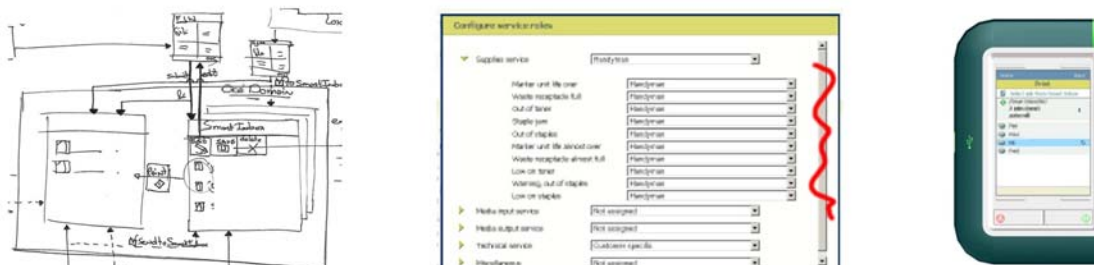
Configure service roles

Supplies service Handyman

Marker unit life over Handyman
Waste receptacle full Handyman
Out of toner Handyman
Staple jam Handyman
Out of staples Handyman
Marker unit life almost over Handyman
Waste receptacle almost full Handyman
Low on toner Handyman
Warning, out of staples Handyman
Low on staples Handyman

Media input service Not assigned
Media output service Not assigned
Technical service Customer specific
Miscellaneous Not assigned

Smart Inbox
Oral Domain
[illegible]